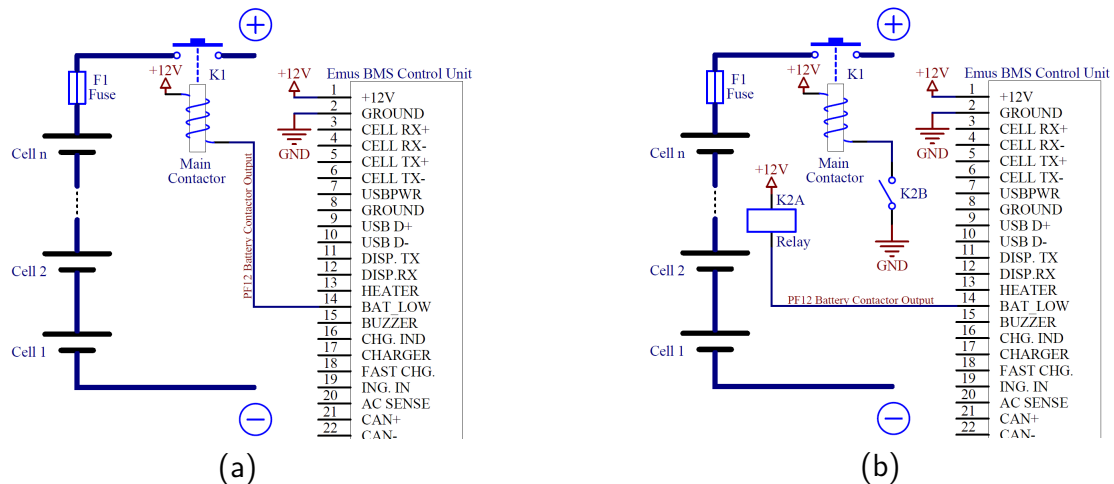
+
F1
Fuse
+12V
K1
+12V
Emus BMS Control Unit
Main Contactor
GND
PF12 Battery Contactor Output
Cell n
Cell 2
Cell 1
−

| | |
|---|---|
| 1 | +12V |
| 2 | GROUND |
| 3 | CELL RX+ |
| 4 | CELL RX- |
| 5 | CELL TX+ |
| 6 | CELL TX- |
| 7 | USBPWR |
| 8 | GROUND |
| 9 | USB D+ |
| 10 | USB D- |
| 11 | DISP. TX |
| 12 | DISP.RX |
| 13 | HEATER |
| 14 | BAT_LOW |
| 15 | BUZZER |
| 16 | CHG. IND |
| 17 | CHARGER |
| 18 | FAST CHG. |
| 19 | ING. IN |
| 20 | AC SENSE |
| 21 | CAN+ |
| 22 | CAN- |

(a)

+
F1
Fuse
+12V
K1
+12V
Emus BMS Control Unit
Main Contactor
GND
+12V
K2A
Relay
K2B
GND
PF12 Battery Contactor Output
Cell n
Cell 2
Cell 1
−

| | |
|---|---|
| 1 | +12V |
| 2 | GROUND |
| 3 | CELL RX+ |
| 4 | CELL RX- |
| 5 | CELL TX+ |
| 6 | CELL TX- |
| 7 | USBPWR |
| 8 | GROUND |
| 9 | USB D+ |
| 10 | USB D- |
| 11 | DISP. TX |
| 12 | DISP.RX |
| 13 | HEATER |
| 14 | BAT_LOW |
| 15 | BUZZER |
| 16 | CHG. IND |
| 17 | CHARGER |
| 18 | FAST CHG. |
| 19 | ING. IN |
| 20 | AC SENSE |
| 21 | CAN+ |
| 22 | CAN- |

(b)